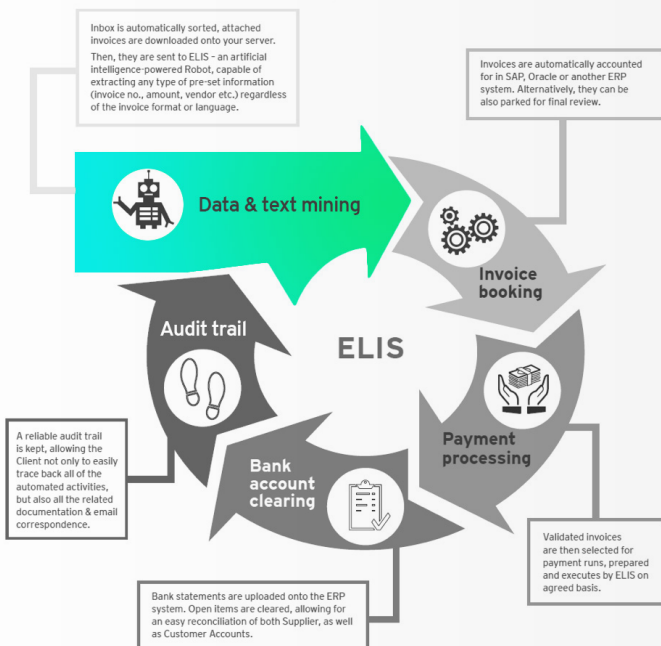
Inbox is automatically sorted, attached invoices are downloaded onto your server.

Then, they are sent to ELIS - an artificial intelligence-powered Robot, capable of extracting any type of pre-set information (invoice no., amount, vendor etc.) regardless of the invoice format or language.

Invoices are automatically accounted for in SAP, Oracle or another ERP system. Alternatively, they can be also parked for final review.

Data & text mining

Invoice booking

Audit trail

ELIS

Payment processing

Bank account clearing

A reliable audit trail is kept, allowing the Client not only to easily trace back all of the automated activities, but also all the related documentation & email correspondence.

Validated invoices are then selected for payment runs, prepared and executes by ELIS on agreed basis.

Bank statements are uploaded onto the ERP system. Open items are cleared, allowing for an easy reconciliation of both Supplier, as well as Customer Accounts.